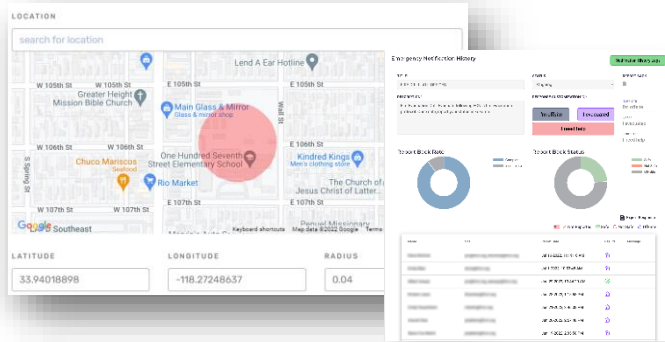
LOCATION

search for location

Lend A Ear Hotline

W 105th St

W 105th St

E 105th St

Greater Height Mission Bible Church

Main Glass & Mirror
Glass & mirror shop

E 106th St

Kindred Kings
Men's clothing store

One Hundred Seventh Street Elementary School

Chuco Mariscos
Seafood

Rio Market

The Church of Jesus Christ of Latter...

W 107th St

W 107th St

E 107th St

Southeast

Keyboard shortcuts

Map data ©2022 Google

Terms

LATITUDE

33.94018898

LONGITUDE

-118.27248637

RADIUS

0.04

Emergency Notification History

Report Block Rate

Report Block Status